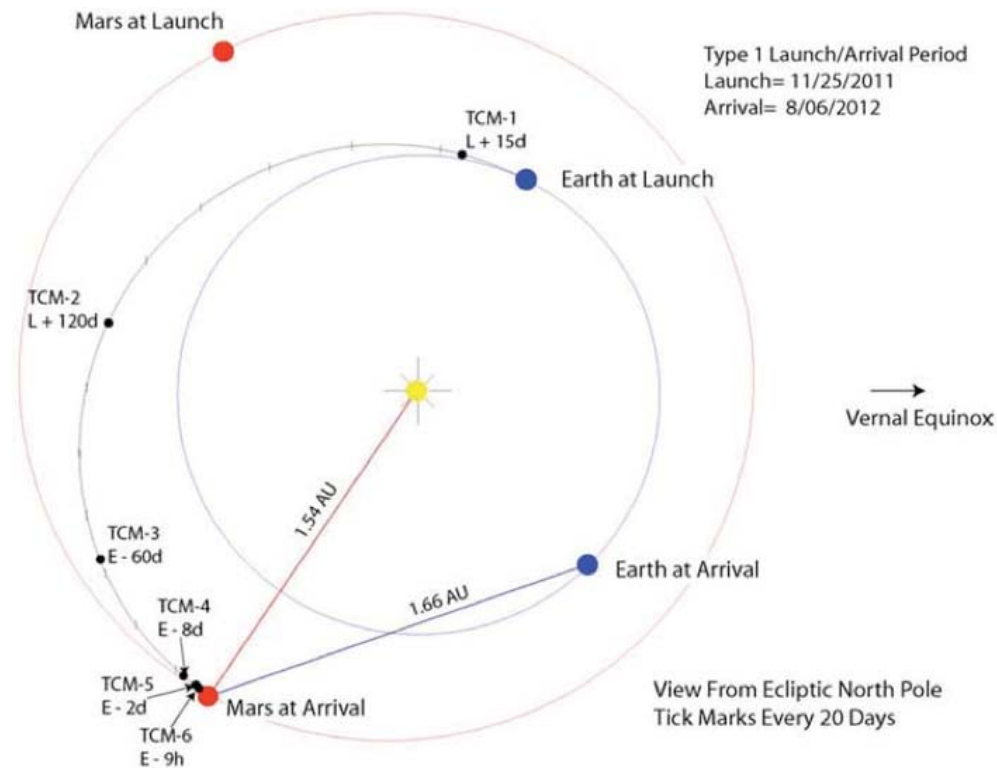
Mars at Launch

Type 1 Launch/Arrival Period
Launch= 11/25/2011
Arrival= 8/06/2012

TCM-1
L + 15d

Earth at Launch

TCM-2
L + 120d

Vernal Equinox

1.54 AU

TCM-3
E - 60d

Earth at Arrival

1.66 AU

TCM-4
E - 8d

TCM-5
E - 2d

Mars at Arrival

TCM-6
E - 9h

View From Ecliptic North Pole
Tick Marks Every 20 Days